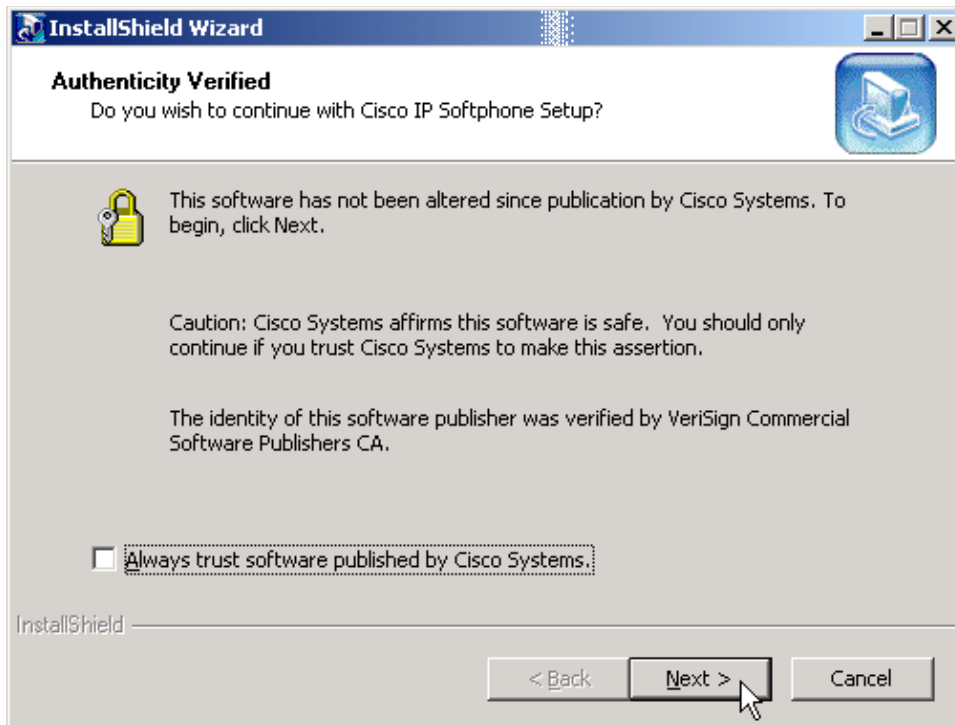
InstallShield Wizard

Authenticity Verified
Do you wish to continue with Cisco IP Softphone Setup?

This software has not been altered since publication by Cisco Systems. To begin, click Next.

Caution: Cisco Systems affirms this software is safe. You should only continue if you trust Cisco Systems to make this assertion.

The identity of this software publisher was verified by VeriSign Commercial Software Publishers CA.

Always trust software published by Cisco Systems.

InstallShield

< Back
Next >
Cancel